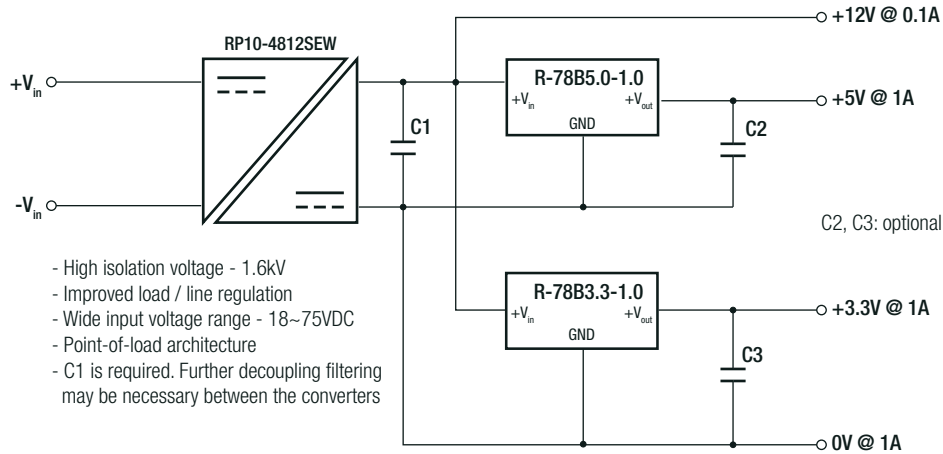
RP10-4812SEW

$+V_{in}$

$-V_{in}$

C1

R-78B5.0-1.0
$+V_{in}$ $+V_{out}$
GND

C2

+12V @ 0.1A

+5V @ 1A

C2, C3: optional

R-78B3.3-1.0
$+V_{in}$ $+V_{out}$
GND

C3

+3.3V @ 1A

0V @ 1A

- High isolation voltage - 1.6kV
- Improved load / line regulation
- Wide input voltage range - 18~75VDC
- Point-of-load architecture
- C1 is required. Further decoupling filtering may be necessary between the converters